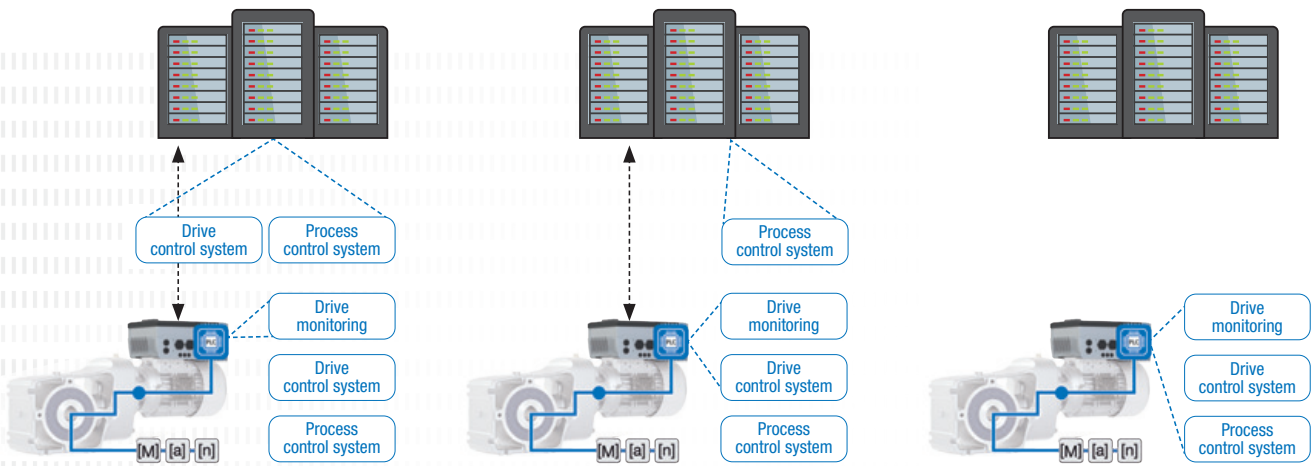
Drive control system

Process control system

PLC

Drive monitoring

Drive control system

Process control system

[M] [a] [n]

Process control system

PLC

Drive monitoring

Drive control system

Process control system

[M] [a] [n]

PLC

Drive monitoring

Drive control system

Process control system

[M] [a] [n]